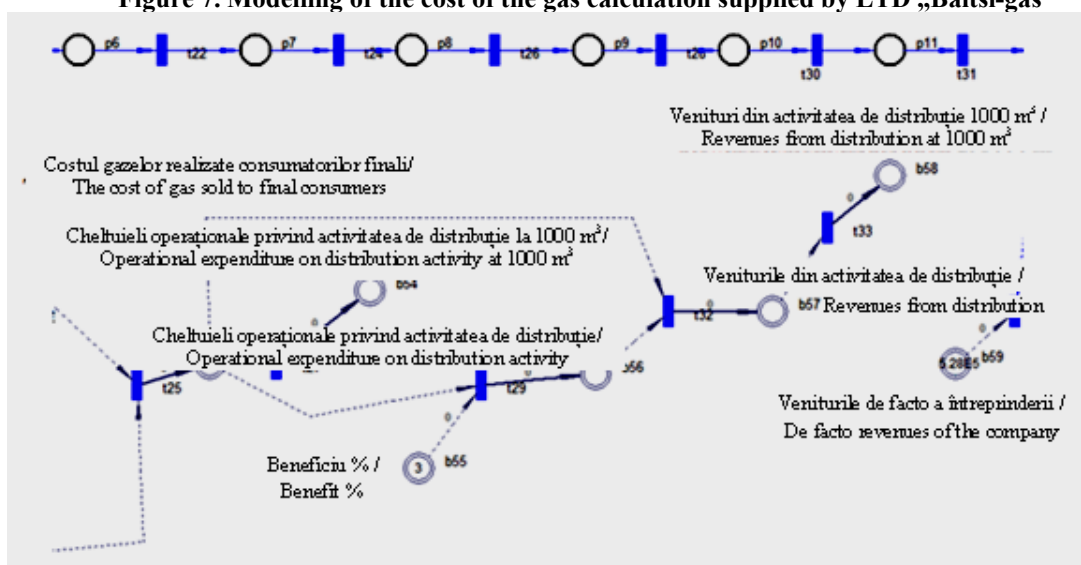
Figure 7. Modeling of the cost of the gas calculation supplied by LTD „Baltsi-gas

p6 t22 p7 t24 p8 t26 p9 t28 p10 t30 p11 t31

Venituri din activitatea de distribuție 1000 m³ / Revenues from distribution at 1000 m³

b58

Costul gazelor realizate consumatorilor finali/ The cost of gas sold to final consumers

t33

Cheltuieli operaționale privind activitatea de distribuție la 1000 m³/ Operational expenditure on distribution activity at 1000 m³

b54

Veniturile din activitatea de distribuție / Revenues from distribution

0 t32 0 b57

Cheltuieli operaționale privind activitatea de distribuție/ Operational expenditure on distribution activity

0 b59 5.2885

t25 t29 0 b56

0

Veniturile de facto a întreprinderii / De facto revenues of the company

Beneficiu % / Benefit %

3 b55